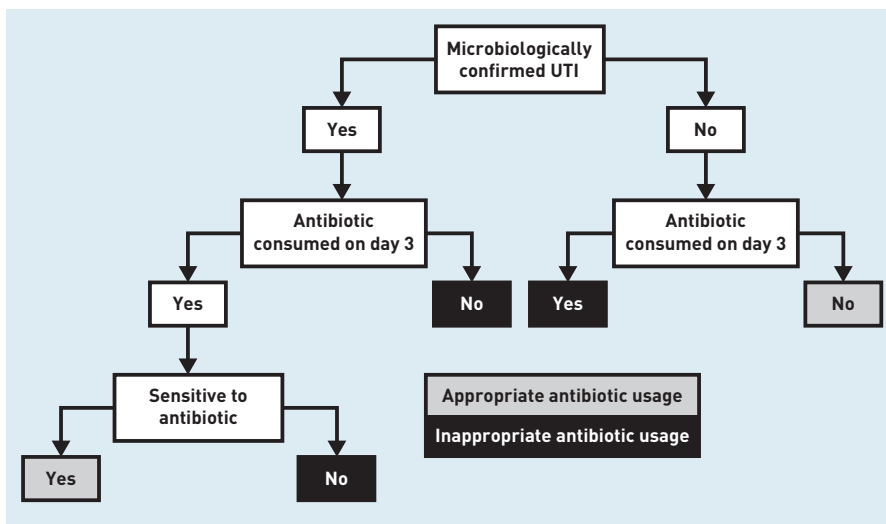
Microbiologically confirmed UTI

Yes

No

Antibiotic consumed on day 3

Antibiotic consumed on day 3

Yes

No

Yes

No

Sensitive to antibiotic

Appropriate antibiotic usage

Inappropriate antibiotic usage

Yes

No